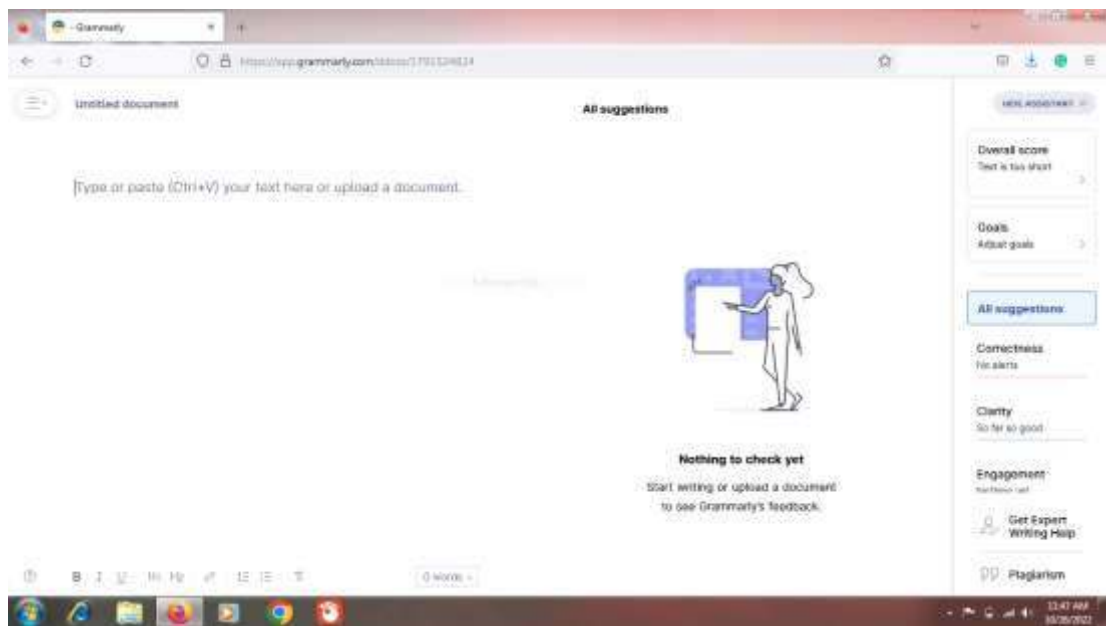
- Grammarly

https://app.grammarly.com/ddocs/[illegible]

Untitled document

All suggestions

HIDE ASSISTANT

Type or paste (Ctrl+V) your text here or upload a document.

Overall score
Text is too short

Goals
Adjust goals

All suggestions

Correctness
No alerts

Clarity
So far so good

Engagement
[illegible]

Get Expert Writing Help

Plagiarism

Nothing to check yet

Start writing or upload a document to see Grammarly's feedback.

B I U H1 H2 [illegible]

0 words

12:47 AM
10/26/2022